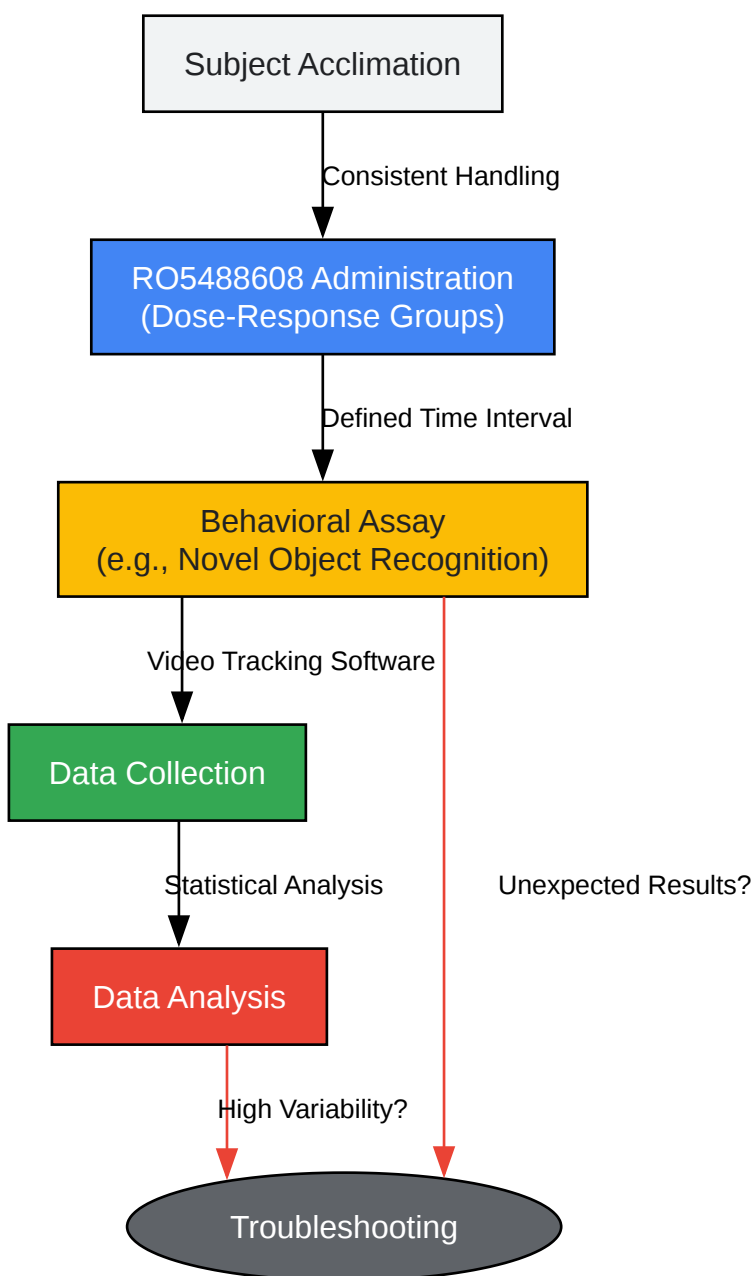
Subject Acclimation

Consistent Handling

RO5488608 Administration
(Dose-Response Groups)

Defined Time Interval

Behavioral Assay
(e.g., Novel Object Recognition)

Video Tracking Software

Data Collection

Statistical Analysis

Unexpected Results?

Data Analysis

High Variability?

Troubleshooting